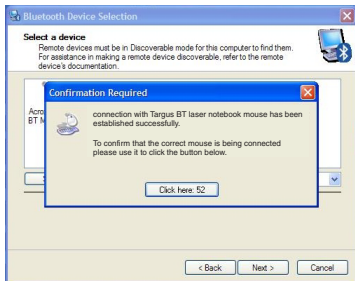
Bluetooth Device Selection

Select a device
Remote devices must be in Discoverable mode for this computer to find them. For assistance in making a remote device discoverable, refer to the remote device's documentation.

Acro
BT M

Confirmation Required

connection with Targus BT laser notebook mouse has been established successfully.

To confirm that the correct mouse is being connected please use it to click the button below.

Click here: 52

< Back Next > Cancel